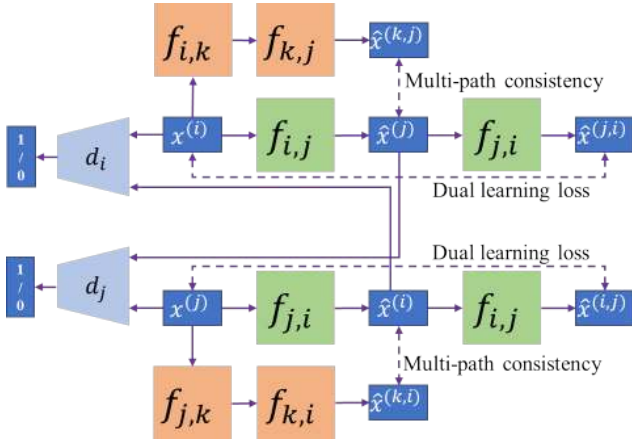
$f_{i,k}$ $f_{k,j}$ $\hat{x}^{(k,j)}$

Multi-path consistency

1/0 $d_i$ $x^{(i)}$ $f_{i,j}$ $\hat{x}^{(j)}$ $f_{j,i}$ $\hat{x}^{(j,i)}$

Dual learning loss

Dual learning loss

1/0 $d_j$ $x^{(j)}$ $f_{j,i}$ $\hat{x}^{(i)}$ $f_{i,j}$ $\hat{x}^{(i,j)}$

Multi-path consistency

$f_{j,k}$ $f_{k,i}$ $\hat{x}^{(k,i)}$